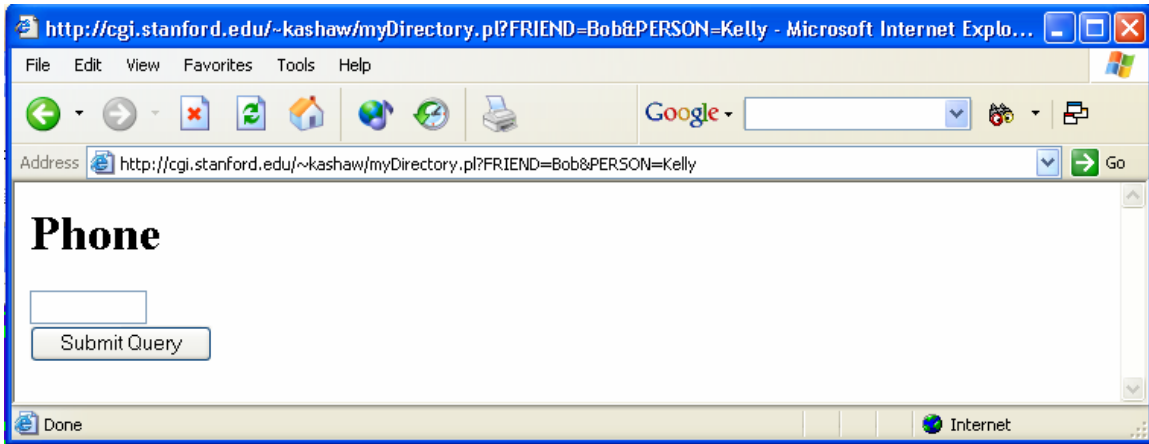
http://cgi.stanford.edu/~kashaw/myDirectory.pl?FRIEND=Bob&PERSON=Kelly - Microsoft Internet Explo...

File Edit View Favorites Tools Help

Google

Address http://cgi.stanford.edu/~kashaw/myDirectory.pl?FRIEND=Bob&PERSON=Kelly Go

Phone

Submit Query

Done Internet